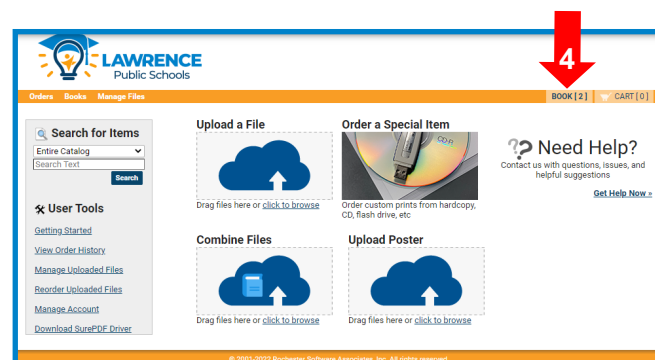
4

LAWRENCE
Public Schools

Orders Books Manage Files

BOOK [ 2 ] CART [ 0 ]

Search for Items

Entire Catalog

Search Text

Search

User Tools

Getting Started

View Order History

Manage Uploaded Files

Reorder Uploaded Files

Manage Account

Download SurePDF Driver

Upload a File

Drag files here or click to browse

Order a Special Item

CD-R

Order custom prints from hardcopy, CD, flash drive, etc

Combine Files

Drag files here or click to browse

Upload Poster

Drag files here or click to browse

Need Help?

Contact us with questions, issues, and helpful suggestions

Get Help Now »

© 2001-2022 Rochester Software Associates, Inc. All rights reserved.